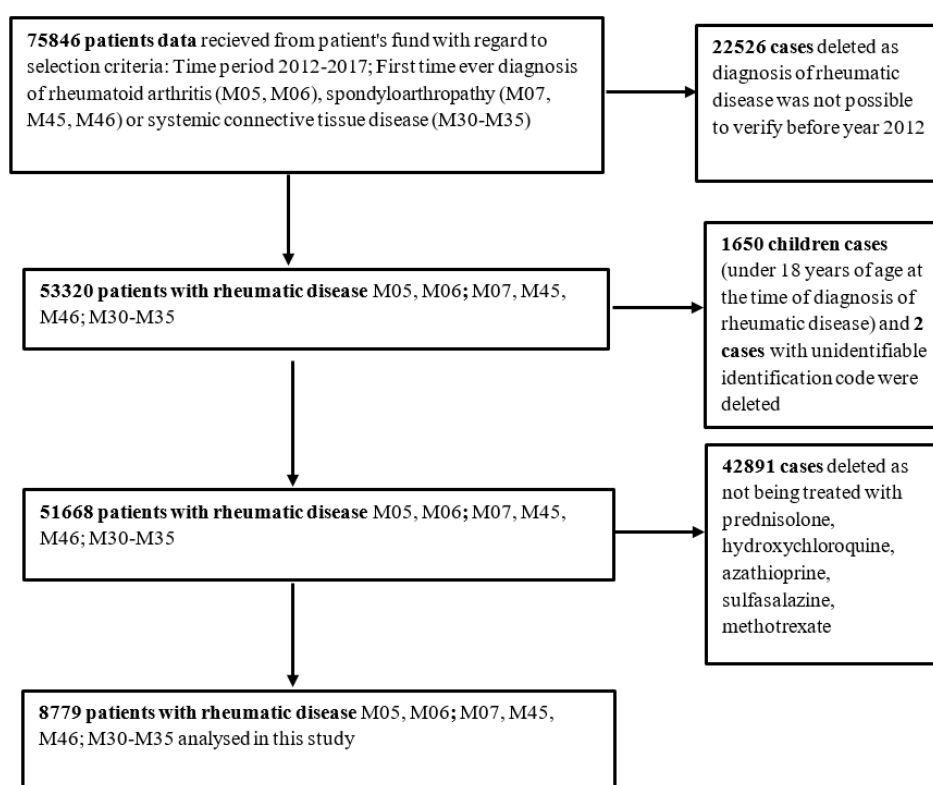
75846 patients data recieved from patient's fund with regard to selection criteria: Time period 2012-2017; First time ever diagnosis of rheumatoid arthritis (M05, M06), spondyloarthropathy (M07, M45, M46) or systemic connective tissue disease (M30-M35)

22526 cases deleted as diagnosis of rheumatic disease was not possible to verify before year 2012

53320 patients with rheumatic disease M05, M06; M07, M45, M46; M30-M35

1650 children cases (under 18 years of age at the time of diagnosis of rheumatic disease) and 2 cases with unidentifiable identification code were deleted

51668 patients with rheumatic disease M05, M06; M07, M45, M46; M30-M35

42891 cases deleted as not being treated with prednisolone, hydroxychloroquine, azathioprine, sulfasalazine, methotrexate

8779 patients with rheumatic disease M05, M06; M07, M45, M46; M30-M35 analysed in this study